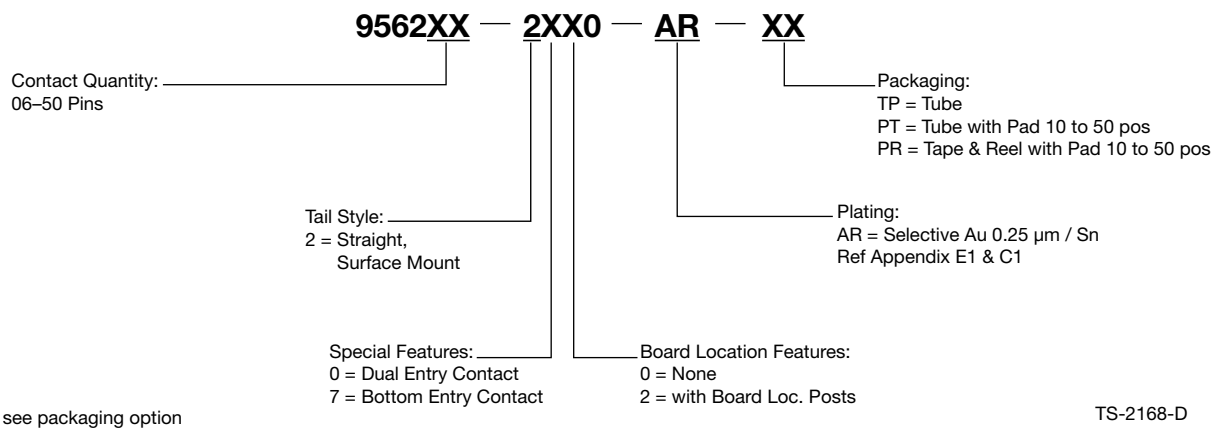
9562XX — 2XX0 — AR — XX

Contact Quantity:
06–50 Pins

Packaging:
TP = Tube
PT = Tube with Pad 10 to 50 pos
PR = Tape & Reel with Pad 10 to 50 pos

Tail Style:
2 = Straight,
Surface Mount

Plating:
AR = Selective Au 0.25 µm / Sn
Ref Appendix E1 & C1

Special Features:
0 = Dual Entry Contact
7 = Bottom Entry Contact

Board Location Features:
0 = None
2 = with Board Loc. Posts

see packaging option

TS-2168-D